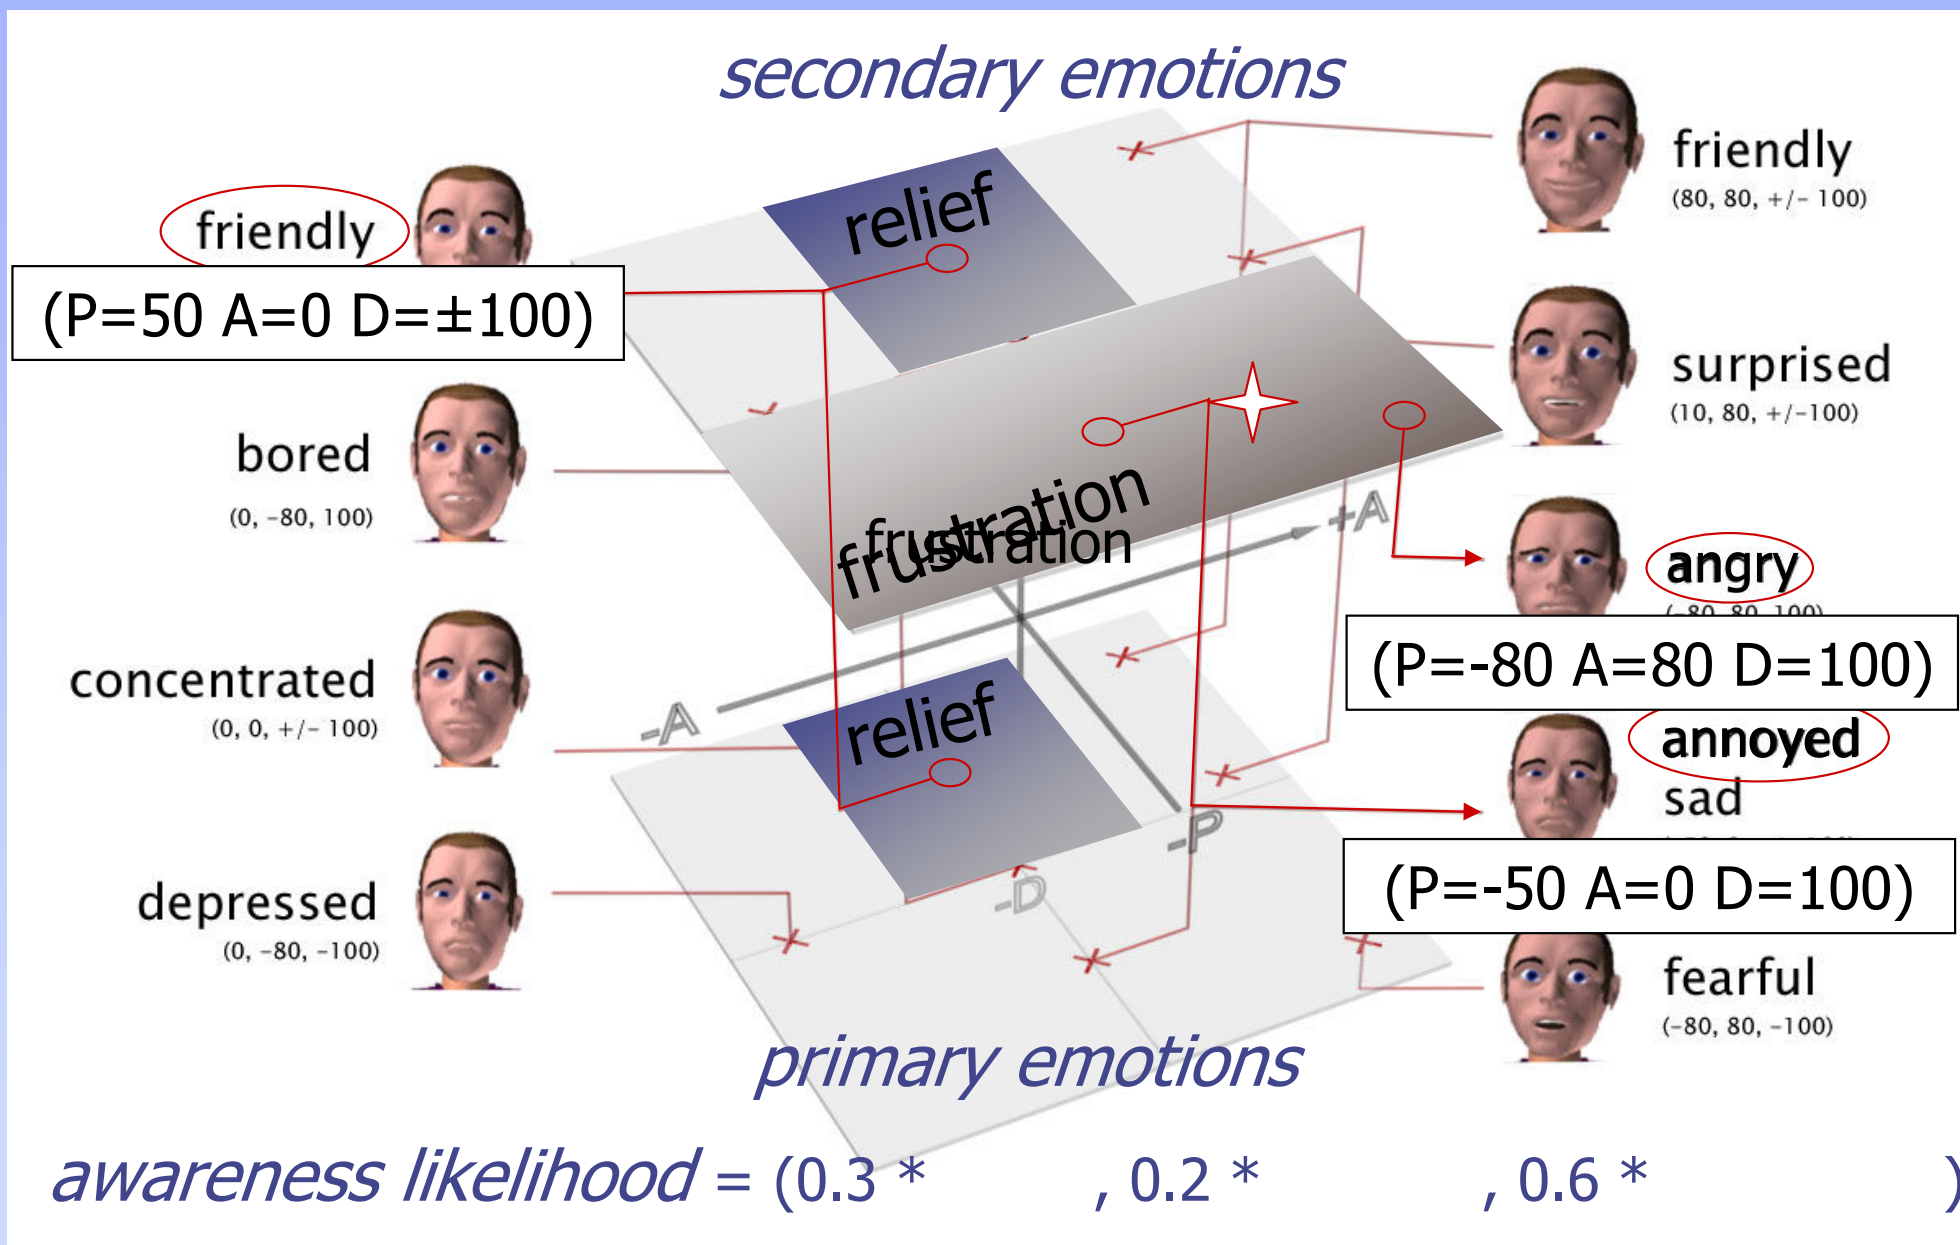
secondary emotions

friendly
(80, 80, +/- 100)

friendly
(P=50 A=0 D=±100)

relief

surprised
(10, 80, +/-100)

bored
(0, -80, 100)

frustration
frustration

+A

angry
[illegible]

(P=-80 A=80 D=100)

concentrated
(0, 0, +/- 100)

-A

relief

annoyed
sad
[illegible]

-P

-D

(P=-50 A=0 D=100)

depressed
(0, -80, -100)

fearful
(-80, 80, -100)

primary emotions

awareness likelihood = (0.3 * , 0.2 * , 0.6 * )